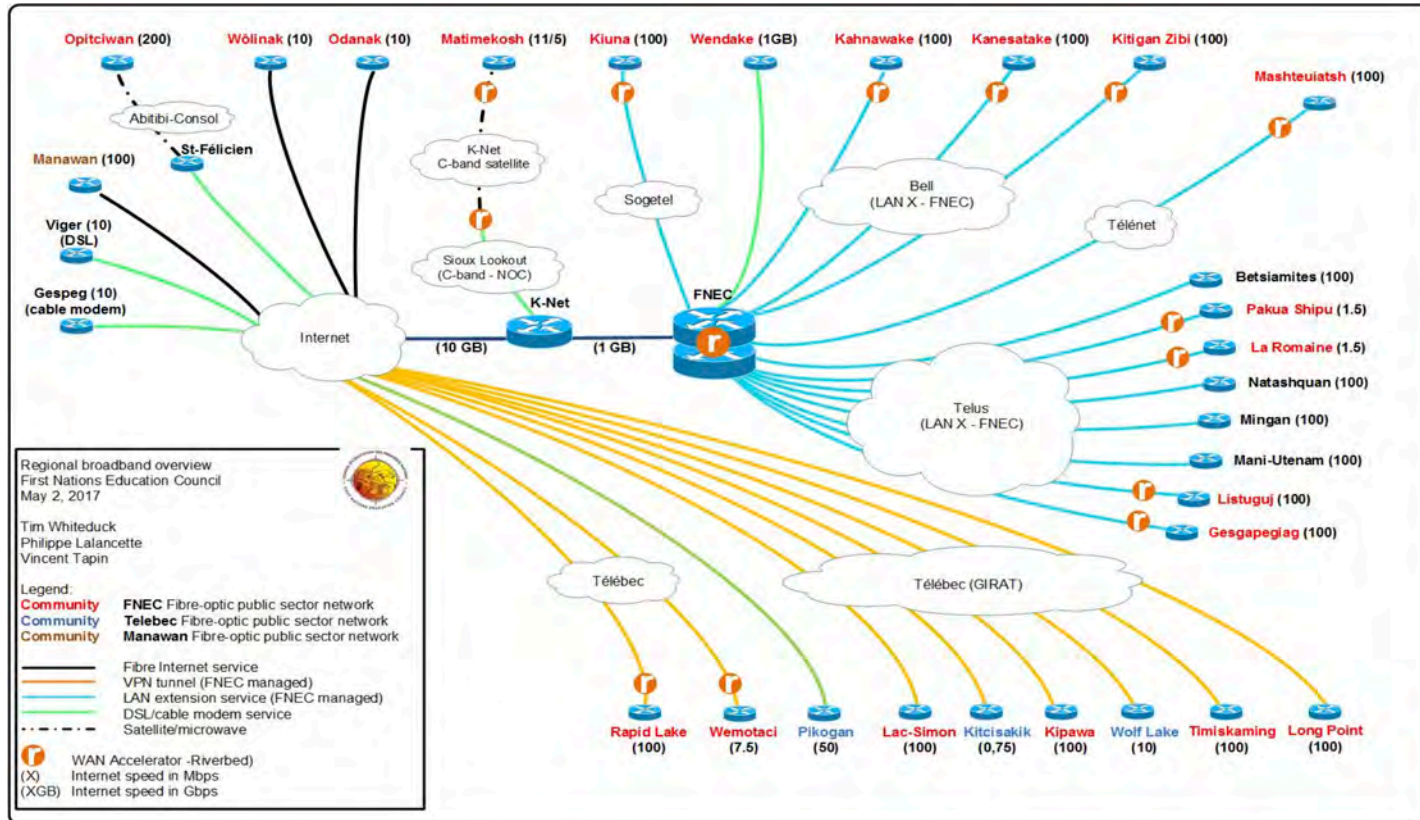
Opitciwan (200)
Wôlinak (10)
Odanak (10)
Matimekosh (11/5)
Kiuna (100)
Wendake (1GB)
Kahnawake (100)
Kanesatake (100)
Kitigan Zibi (100)
Mashteuiatsh (100)

Abitibi-Consol
St-Félicien
Manawan (100)
Viger (10) (DSL)
Gespeg (10) (cable modem)

K-Net C-band satellite
Sioux Lookout (C-band - NOC)
Sogetel
Bell (LAN X - FNEC)
Télénet

Internet
(10 GB)
K-Net
(1 GB)
FNEC

Betsiamites (100)
Pakua Shipu (1.5)
La Romaine (1.5)
Natashquan (100)
Mingan (100)
Telus (LAN X - FNEC)
Mani-Utenam (100)
Listuguj (100)
Gesgapegiag (100)

Télébec
Télébec (GIRAT)

Rapid Lake (100)
Wemotaci (7.5)
Pikogan (50)
Lac-Simon (100)
Kitcisakik (0,75)
Kipawa (100)
Wolf Lake (10)
Timiskaming (100)
Long Point (100)

Regional broadband overview
First Nations Education Council
May 2, 2017

Tim Whiteduck
Philippe Lalancette
Vincent Tapin

Legend:
Community FNEC Fibre-optic public sector network
Community Telebec Fibre-optic public sector network
Community Manawan Fibre-optic public sector network

Fibre Internet service
VPN tunnel (FNEC managed)
LAN extension service (FNEC managed)
DSL/cable modem service
Satellite/microwave

WAN Accelerator -Riverbed)
(X) Internet speed in Mbps
(XGB) Internet speed in Gbps